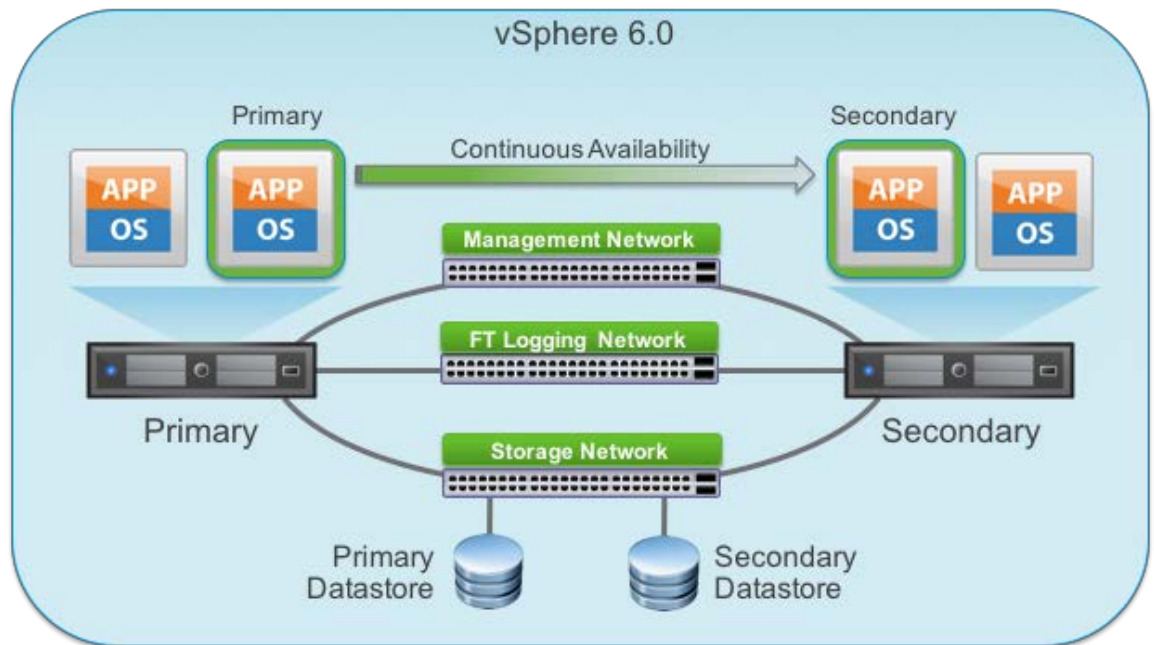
vSphere 6.0

Primary

Secondary

Continuous Availability

APP
OS

APP
OS

APP
OS

APP
OS

Management Network

FT Logging Network

Primary

Secondary

Storage Network

Primary
Datastore

Secondary
Datastore